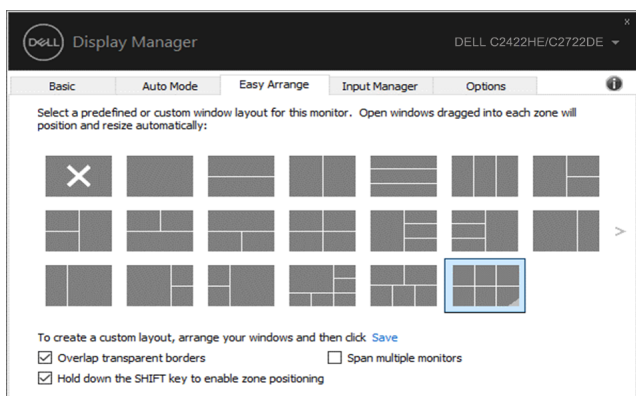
DELL Display Manager DELL C2422HE/C2722DE

Basic Auto Mode Easy Arrange Input Manager Options

Select a predefined or custom window layout for this monitor. Open windows dragged into each zone will position and resize automatically:

To create a custom layout, arrange your windows and then click Save

☑ Overlap transparent borders ☐ Span multiple monitors

☑ Hold down the SHIFT key to enable zone positioning